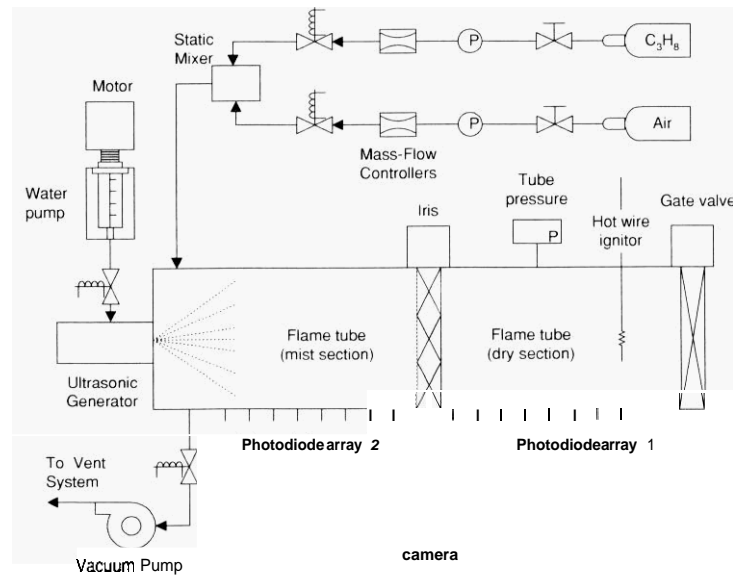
Static Mixer

$C_3H_8$

P

Motor

P

Air

Water pump

Mass-Flow Controllers

Tube pressure

Iris

P

Hot wire ignitor

Gate valve

Flame tube (mist section)

Flame tube (dry section)

Ultrasonic Generator

Photodiodearray 2

Photodiodearray 1

To Vent System

camera

Vacuum Pump